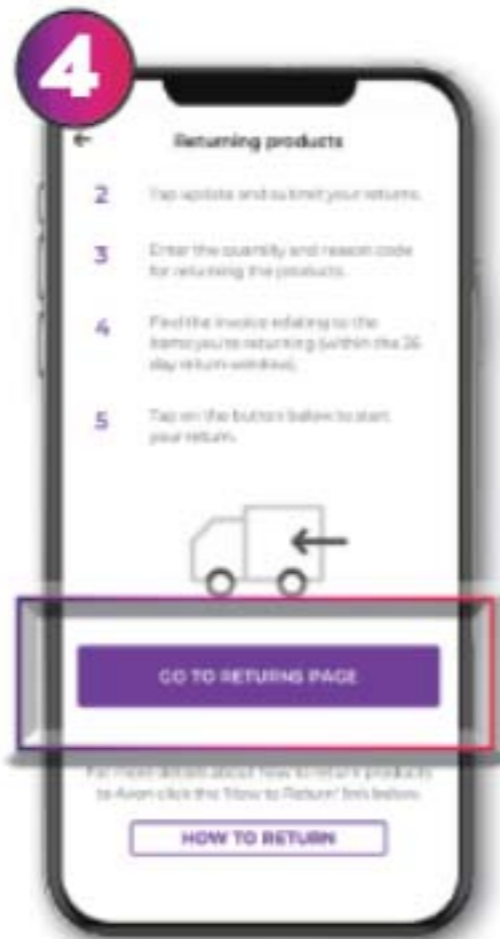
4

Returning products

2 Tap update and submit your returns.

3 Enter the quantity and reason code for returning the products.

4 Find the invoice relating to the items you're returning (within the 26 day return window).

5 Tap on the button below to start your return.

GO TO RETURNS PAGE

For more details about how to return products to Avon click the 'How to Return' link below.

HOW TO RETURN